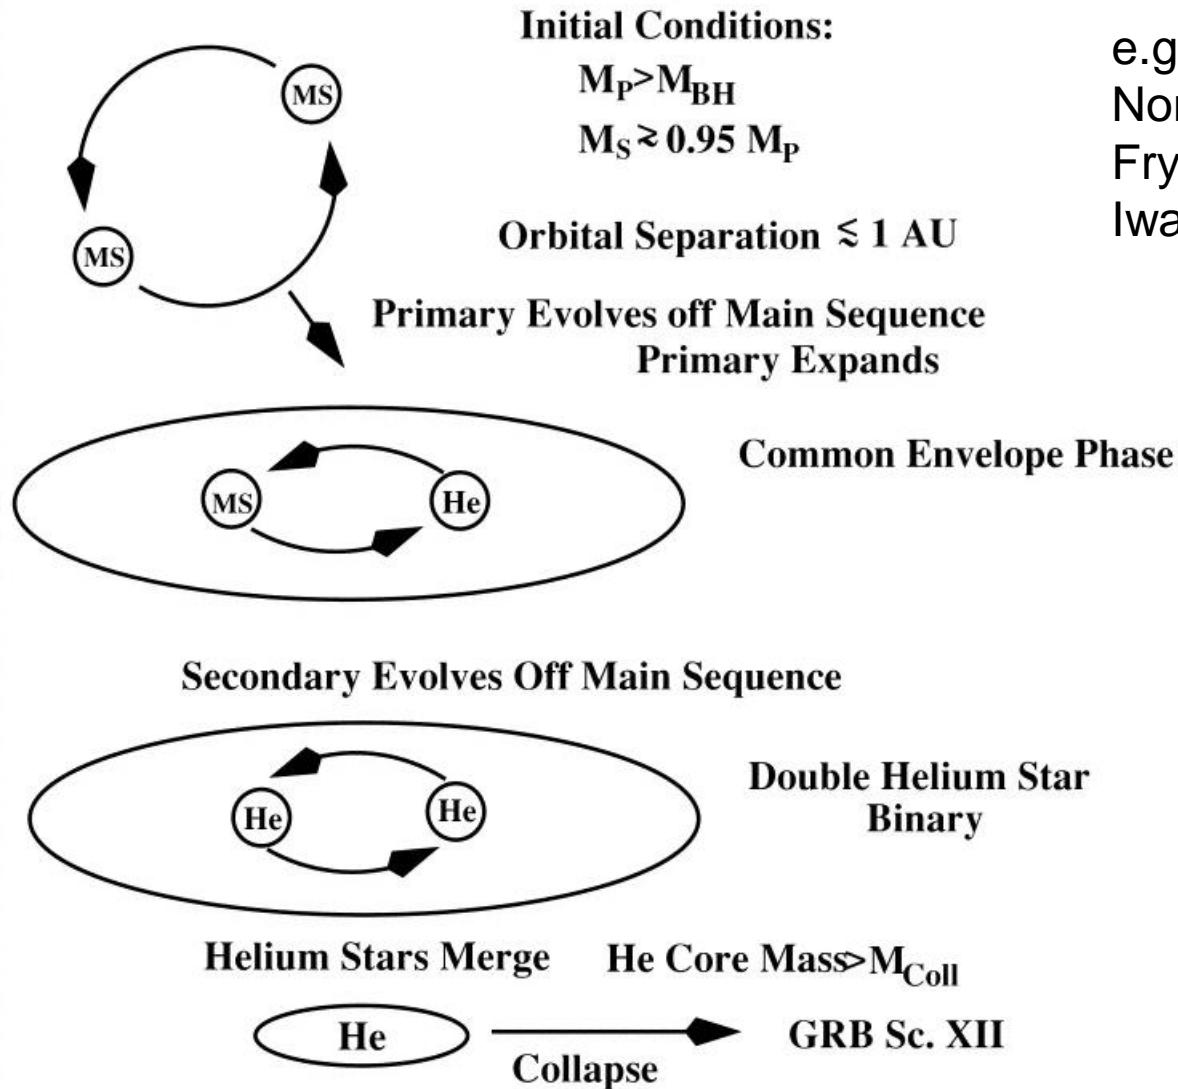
Initial Conditions:
$M_P > M_{BH}$
$M_S \gtrsim 0.95\ M_P$

Orbital Separation $\lesssim$ 1 AU

e.g.
No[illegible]
Fry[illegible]
Iwa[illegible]

MS
MS

Primary Evolves off Main Sequence
Primary Expands

Common Envelope Phase

MS
He

Secondary Evolves Off Main Sequence

Double Helium Star Binary

He
He

Helium Stars Merge He Core Mass>$M_{Coll}$

He
Collapse
GRB Sc. XII